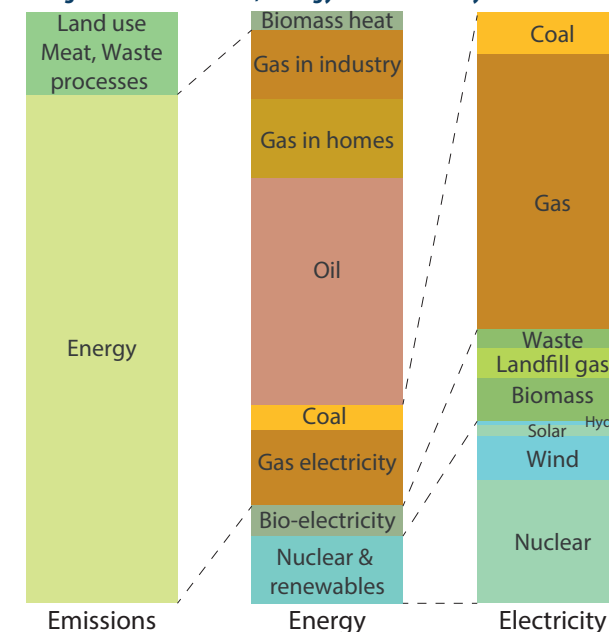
Land use Meat, Waste processes

Energy

Emissions

Biomass heat
Gas in industry
Gas in homes
Oil
Coal
Gas electricity
Bio-electricity
Nuclear & renewables

Energy

Coal
Gas
Waste
Landfill gas
Biomass
Solar
Hyd
Wind
Nuclear

Electricity